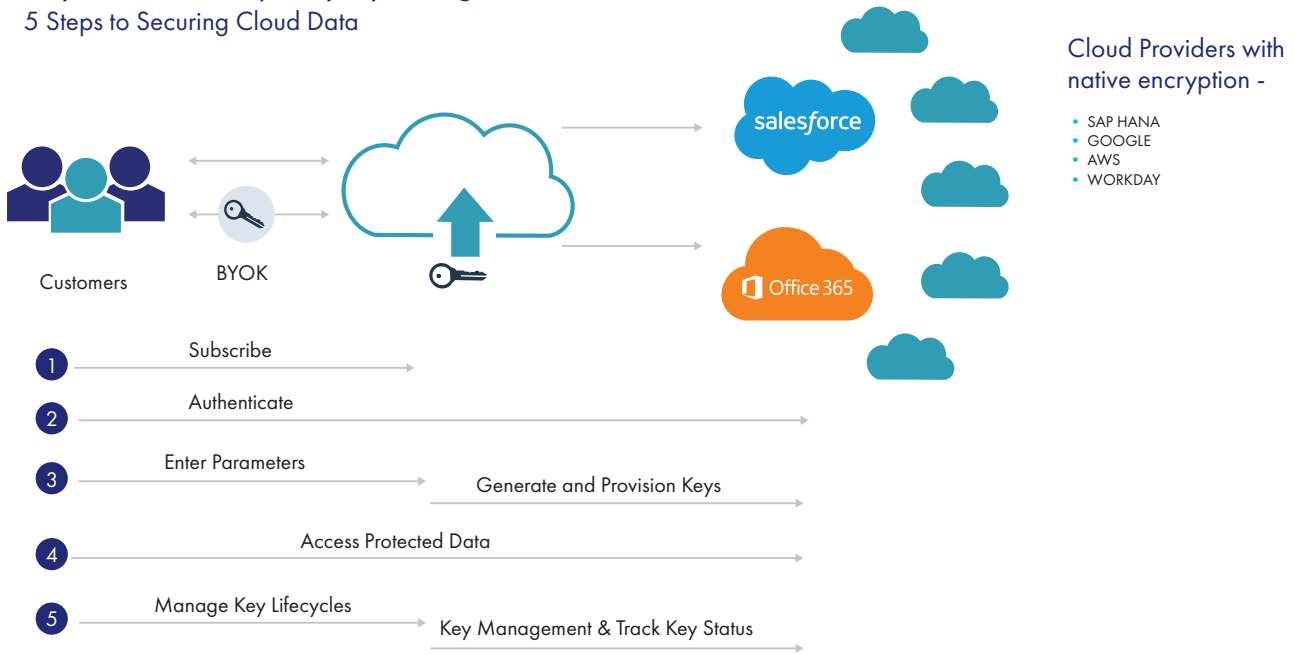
5 Steps to Securing Cloud Data

Cloud Providers with native encryption -

- SAP HANA
- GOOGLE
- AWS
- WORKDAY

Customers

BYOK

salesforce

Office 365

1 Subscribe

2 Authenticate

3 Enter Parameters

Generate and Provision Keys

4 Access Protected Data

5 Manage Key Lifecycles

Key Management & Track Key Status